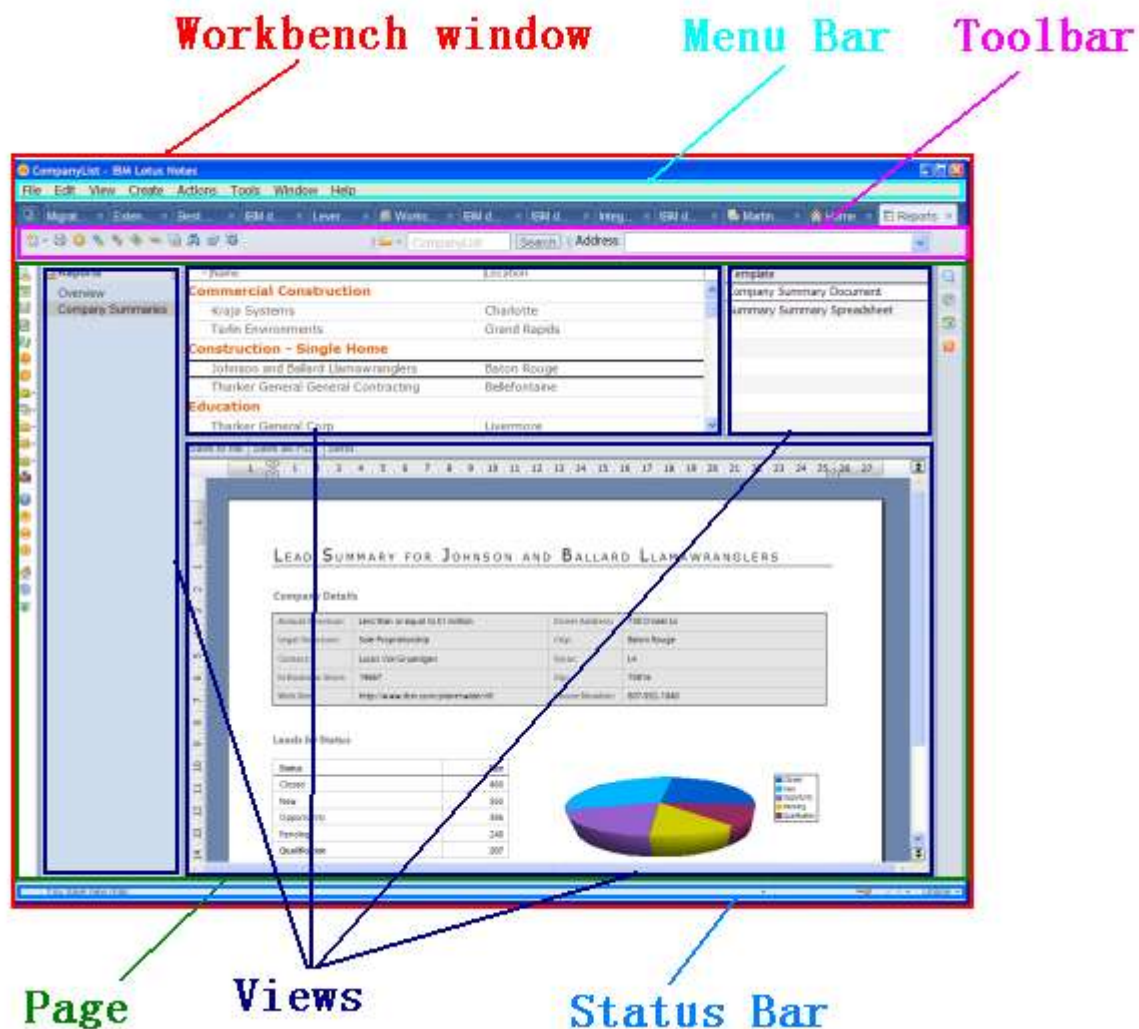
Workbench window
Menu Bar
Toolbar

CompanyList - IBM Lotus Notes
File Edit View Create Actions Tools Window Help
Migrat... Exten... Best... IBM d... Lever... Works... IBM d... IBM d... Integ... IBM d... Martin... Home Reports
CompanyList Search Address:

Reports
Overview
Company Summaries

| Name | Location |
|---|---|
| Commercial Construction | |
| Kraja Systems | Charlotte |
| Tadle Environments | Grand Rapids |
| Construction - Single Home | |
| Johnson and Ballard Llamawranglers | Baton Rouge |
| Tharker General General Contracting | Bellefontaine |
| Education | |
| Tharker General Corp | Livermore |

Template
Company Summary Document
Summary Summary Spreadsheet

LEAD SUMMARY FOR JOHNSON AND BALLARD LLAMAWRANGLERS

Company Details

Leads by Status

| Status | |
|---|---|
| Closed | 400 |
| New | 350 |
| Opportunity | 306 |
| Pending | 248 |
| Qualification | 207 |

Closed
New
Opportunity
Pending
Qualification

Page
Views
Status Bar